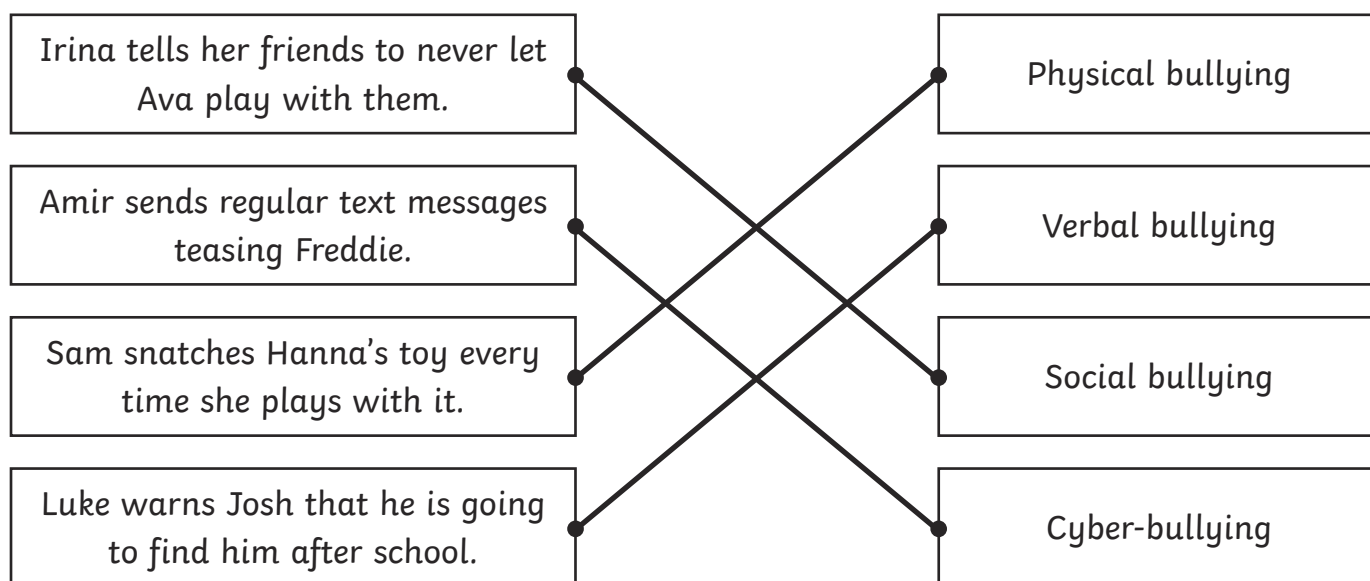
Irina tells her friends to never let Ava play with them.

Amir sends regular text messages teasing Freddie.

Sam snatches Hanna's toy every time she plays with it.

Luke warns Josh that he is going to find him after school.

Physical bullying

Verbal bullying

Social bullying

Cyber-bullying